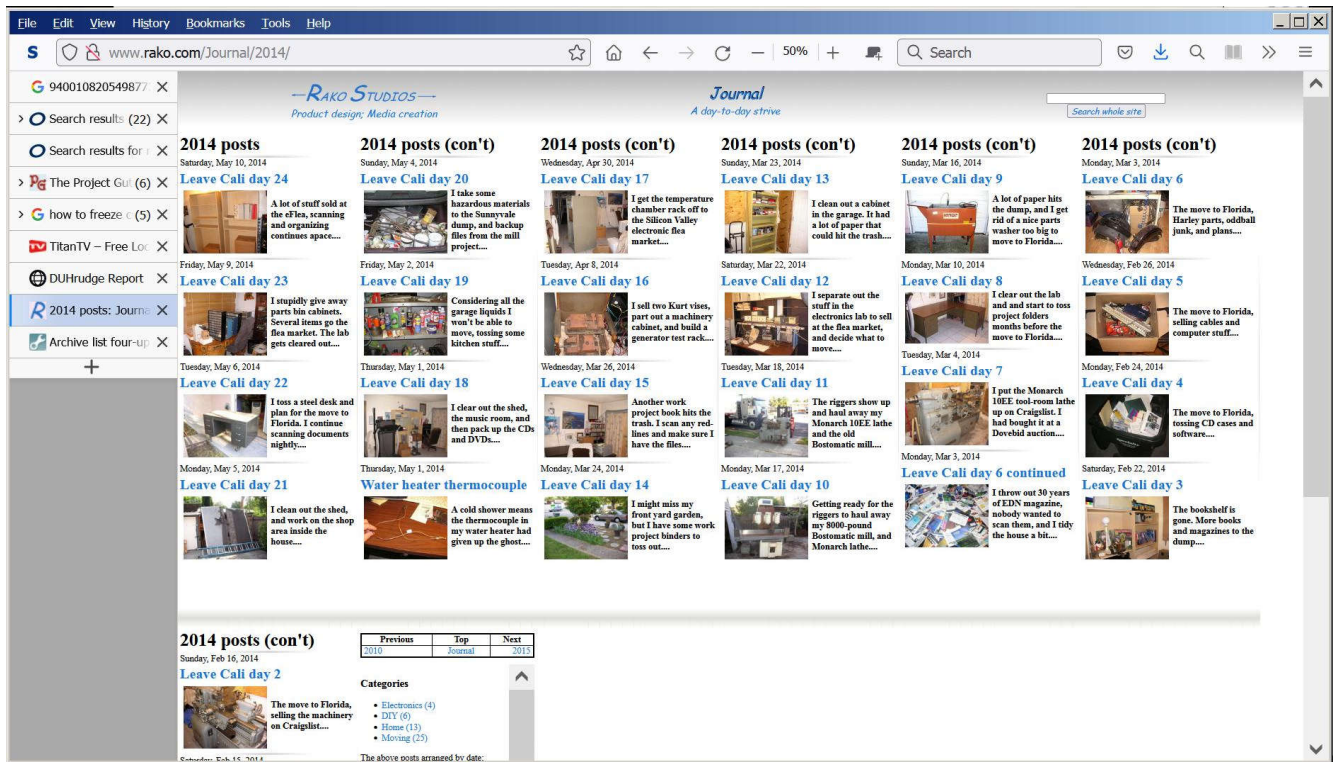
File Edit View History Bookmarks Tools Help

S www.rako.com/Journal/2014/ 50% + Search

G 940010820549877 ×
> Search results (22) ×
Search results for ×
> The Project Gut (6) ×
> how to freeze (5) ×
TitanTV – Free Loc ×
DUHrudge Report ×
2014 posts: Journa ×
Archive list four-up ×
+

—Rako Studios—
Product design; Media creation

Journal
A day-to-day strive

Search whole site

2014 posts
Saturday, May 10, 2014
Leave Cali day 24
A lot of stuff sold at the eFlea, scanning and organizing continues apace....

Friday, May 9, 2014
Leave Cali day 23
I stupidly give away parts bin cabinets. Several items go the flea market. The lab gets cleared out....

Tuesday, May 6, 2014
Leave Cali day 22
I toss a steel desk and plan for the move to Florida. I continue scanning documents nightly....

Monday, May 5, 2014
Leave Cali day 21
I clean out the shed, and work on the shop area inside the house....

2014 posts (con't)
Sunday, May 4, 2014
Leave Cali day 20
I take some hazardous materials to the Sunnyvale dump, and backup files from the mill project....

Friday, May 2, 2014
Leave Cali day 19
Considering all the garage liquids I won't be able to move, tossing some kitchen stuff....

Thursday, May 1, 2014
Leave Cali day 18
I clear out the shed, the music room, and then pack up the CDs and DVDs....

Thursday, May 1, 2014
Water heater thermocouple
A cold shower means the thermocouple in my water heater had given up the ghost....

2014 posts (con't)
Wednesday, Apr 30, 2014
Leave Cali day 17
I get the temperature chamber rack off to the Silicon Valley electronic flea market....

Tuesday, Apr 8, 2014
Leave Cali day 16
I sell two Kurt vises, part out a machinery cabinet, and build a generator test rack....

Wednesday, Mar 26, 2014
Leave Cali day 15
Another work project book hits the trash. I scan any red-lines and make sure I have the files....

Monday, Mar 24, 2014
Leave Cali day 14
I might miss my front yard garden, but I have some work project binders to toss out....

2014 posts (con't)
Sunday, Mar 23, 2014
Leave Cali day 13
I clean out a cabinet in the garage. It had a lot of paper that could hit the trash....

Saturday, Mar 22, 2014
Leave Cali day 12
I separate out the stuff in the electronics lab to sell at the flea market, and decide what to move....

Tuesday, Mar 18, 2014
Leave Cali day 11
The riggers show up and haul away my Monarch 10EE lathe and the old Bostomatic mill....

Monday, Mar 17, 2014
Leave Cali day 10
Getting ready for the riggers to haul away my 8000-pound Bostomatic mill, and Monarch lathe....

2014 posts (con't)
Sunday, Mar 16, 2014
Leave Cali day 9
A lot of paper hits the dump, and I get rid of a nice parts washer too big to move to Florida....

Monday, Mar 10, 2014
Leave Cali day 8
I clear out the lab and and start to toss project folders months before the move to Florida....

Tuesday, Mar 4, 2014
Leave Cali day 7
I put the Monarch 10EE tool-room lathe up on Craigslist. I had bought it at a Dovebid auction....

Monday, Mar 3, 2014
Leave Cali day 6 continued
I throw out 30 years of EDN magazine, nobody wanted to scan them, and I tidy the house a bit....

2014 posts (con't)
Monday, Mar 3, 2014
Leave Cali day 6
The move to Florida, Harley parts, oddball junk, and plans....

Wednesday, Feb 26, 2014
Leave Cali day 5
The move to Florida, selling cables and computer stuff....

Monday, Feb 24, 2014
Leave Cali day 4
The move to Florida, tossing CD cases and software....

Saturday, Feb 22, 2014
Leave Cali day 3
The bookshelf is gone. More books and magazines to the dump....

2014 posts (con't)
Sunday, Feb 16, 2014
Leave Cali day 2
The move to Florida, selling the machinery on Craigslist....

| Previous | Top | Next |
|---|---|---|
| 2010 | Journal | 2015 |

Categories
• Electronics (4)
• DIY (6)
• Home (13)
• Moving (25)

The above posts arranged by date: